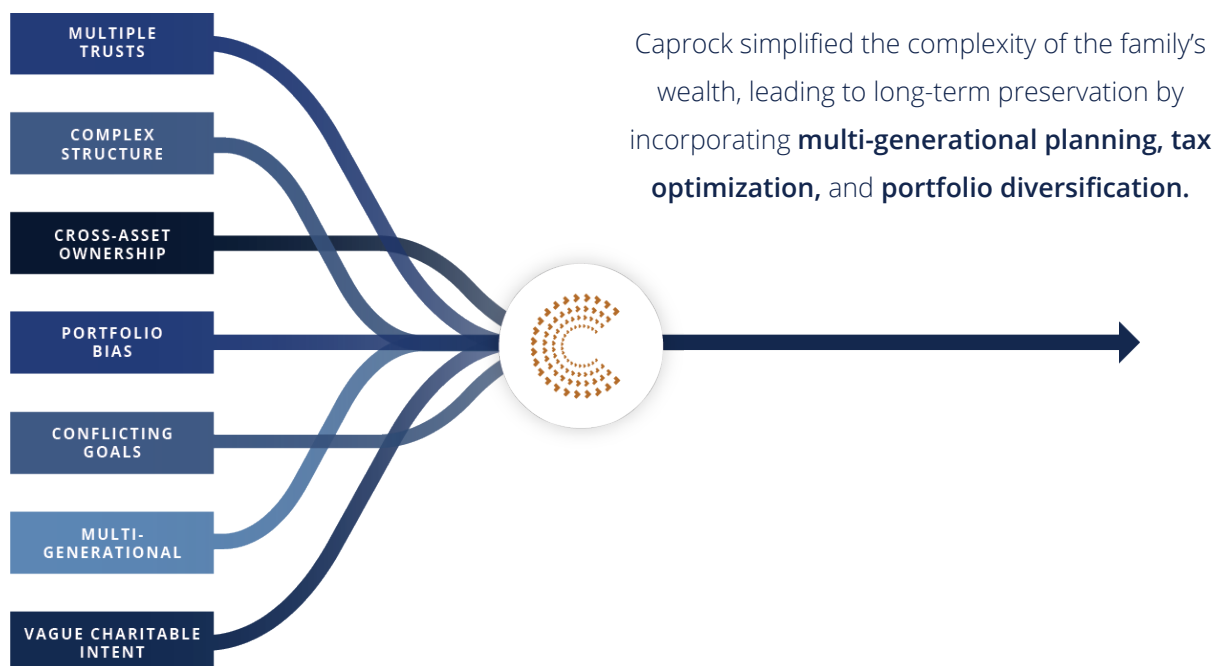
MULTIPLE TRUSTS

COMPLEX STRUCTURE

CROSS-ASSET OWNERSHIP

PORTFOLIO BIAS

CONFLICTING GOALS

MULTI-GENERATIONAL

VAGUE CHARITABLE INTENT

Caprock simplified the complexity of the family's wealth, leading to long-term preservation by incorporating **multi-generational planning, tax optimization,** and **portfolio diversification.**